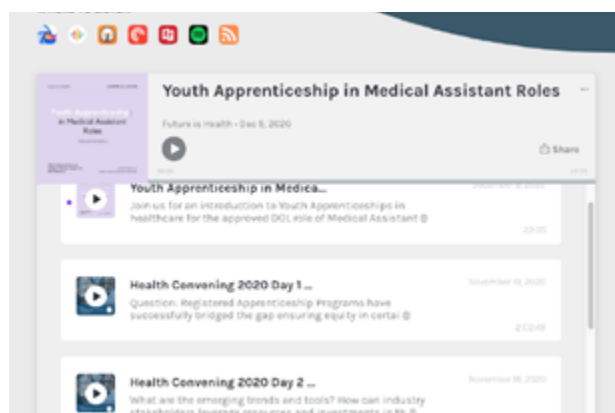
Youth Apprenticeship in Medical Assistant Roles

Youth Apprenticeship in Medical Assistant Roles

Future is Health • Dec 9, 2020

Share

Youth Apprenticeship in Medica...

Join us for an introduction to Youth Apprenticeships in healthcare for the approved DOL role of Medical Assistant @

23:05

Health Convening 2020 Day 1 ...

November 19, 2020

Question. Registered Apprenticeship Programs have successfully bridged the gap ensuring equity in certai @

2:02:48

Health Convening 2020 Day 2 ...

November 18, 2020

What are the emerging trends and tools? How can industry stakeholders leverage resources and investments in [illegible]